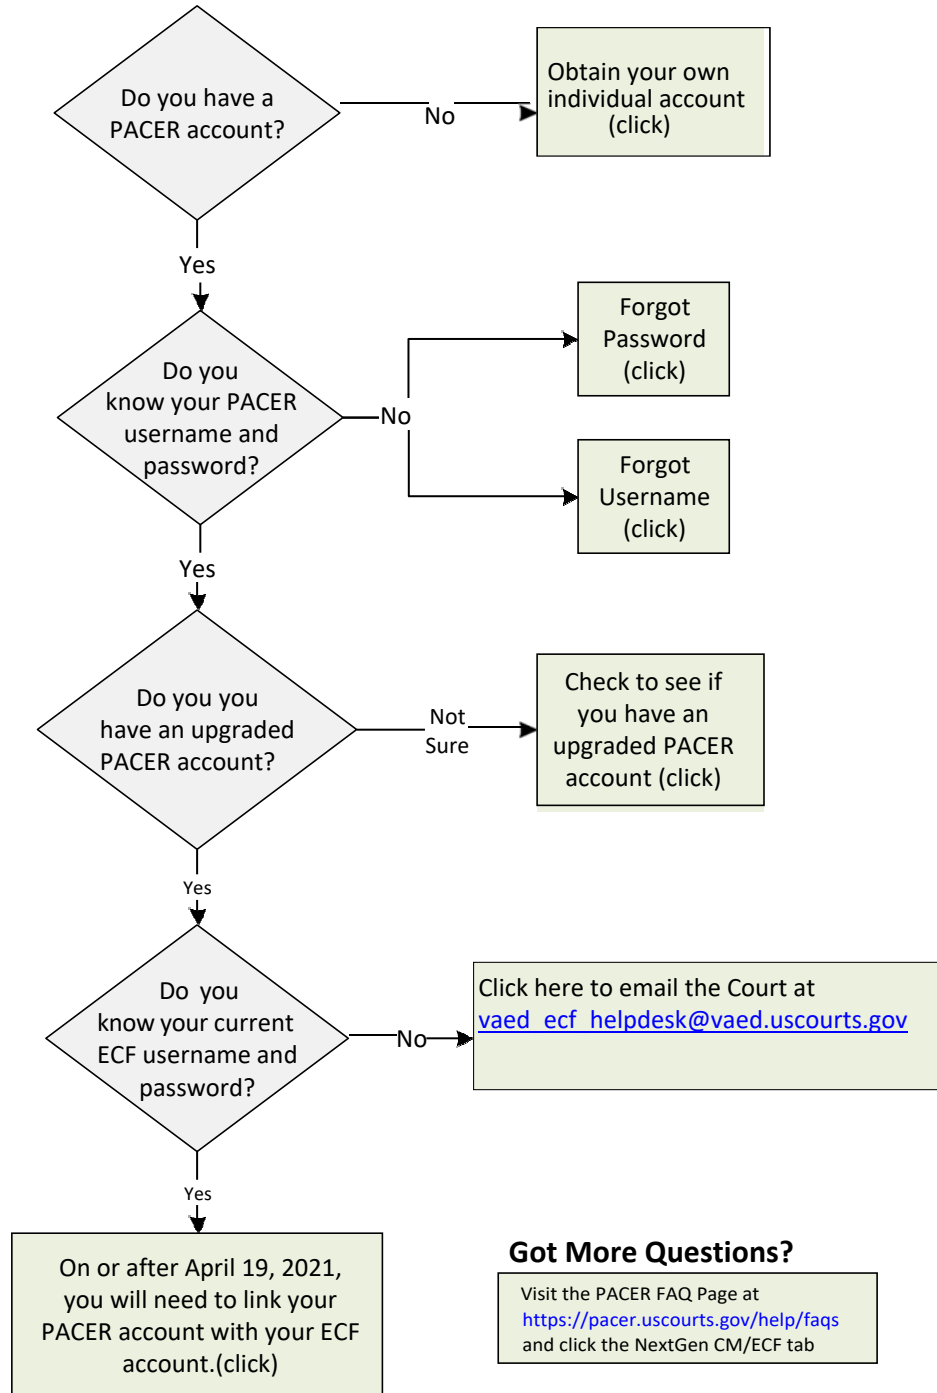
Do you have a PACER account?

No

Obtain your own individual account (click)

Yes

Do you know your PACER username and password?

No

Forgot Password (click)

Forgot Username (click)

Yes

Do you you have an upgraded PACER account?

Not Sure

Check to see if you have an upgraded PACER account (click)

Yes

Do you know your current ECF username and password?

No

Click here to email the Court at vaed_ecf_helpdesk@vaed.uscourts.gov

Yes

On or after April 19, 2021, you will need to link your PACER account with your ECF account.(click)

Got More Questions?

Visit the PACER FAQ Page at https://pacer.uscourts.gov/help/faqs and click the NextGen CM/ECF tab